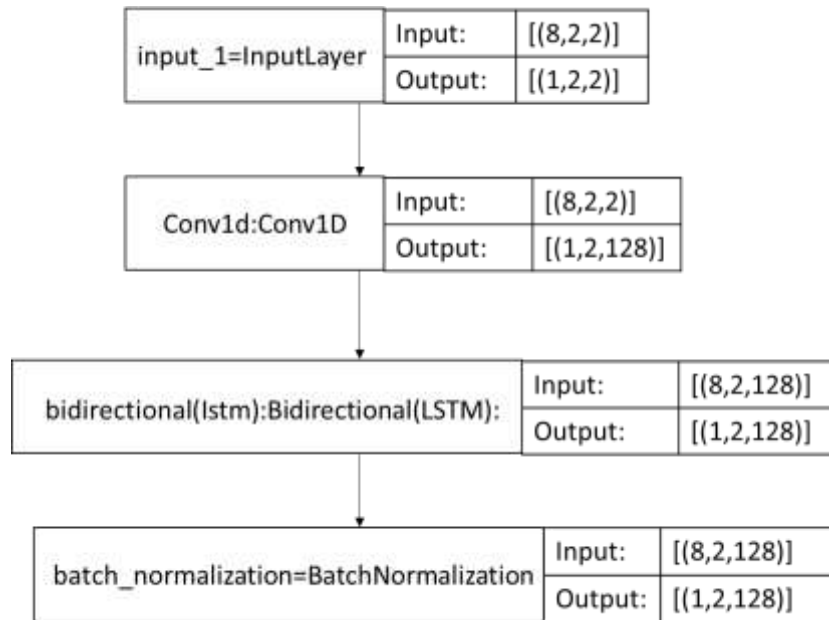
input_1=InputLayer

| Input: | [(8,2,2)] |
|---|---|
| Output: | [(1,2,2)] |

Conv1d:Conv1D

| Input: | [(8,2,2)] |
|---|---|
| Output: | [(1,2,128)] |

bidirectional(lstm):Bidirectional(LSTM):

| Input: | [(8,2,128)] |
|---|---|
| Output: | [(1,2,128)] |

batch_normalization=BatchNormalization

| Input: | [(8,2,128)] |
|---|---|
| Output: | [(1,2,128)] |